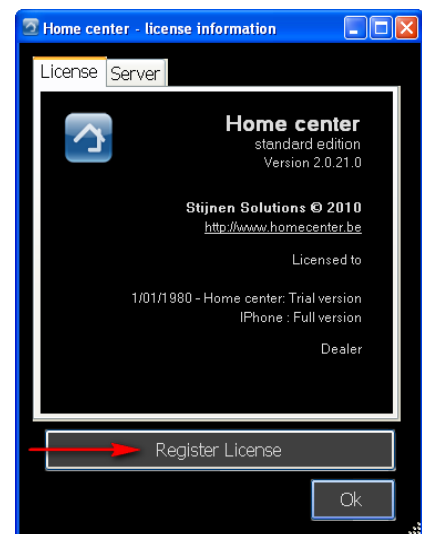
Home center - license information

License
Server

Home center
standard edition
Version 2.0.21.0

Stijnen Solutions © 2010
http://www.homecenter.be

Licensed to

1/01/1980 - Home center: Trial version
IPhone : Full version

Dealer

Register License

Ok